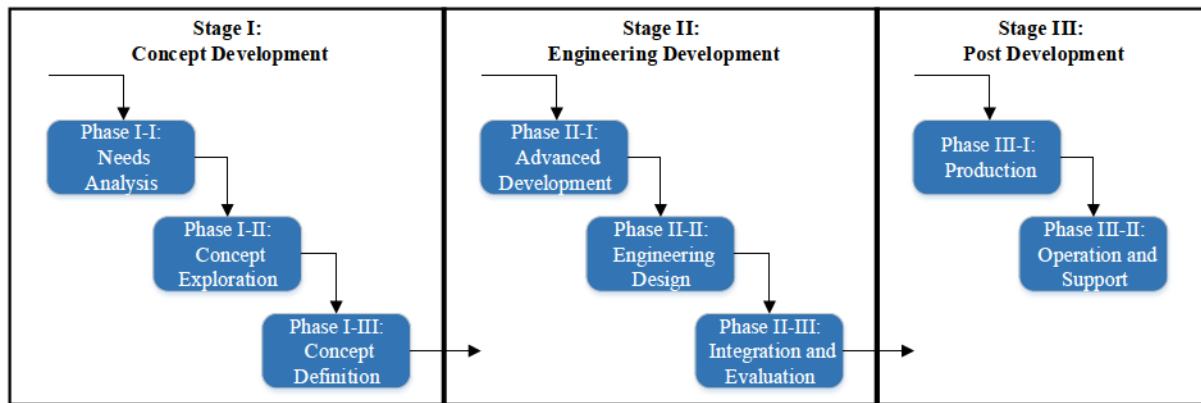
Stage I:
Concept Development

Phase I-I:
Needs
Analysis

Phase I-II:
Concept
Exploration

Phase I-III:
Concept
Definition

Stage II:
Engineering Development

Phase II-I:
Advanced
Development

Phase II-II:
Engineering
Design

Phase II-III:
Integration and
Evaluation

Stage III:
Post Development

Phase III-I:
Production

Phase III-II:
Operation and
Support